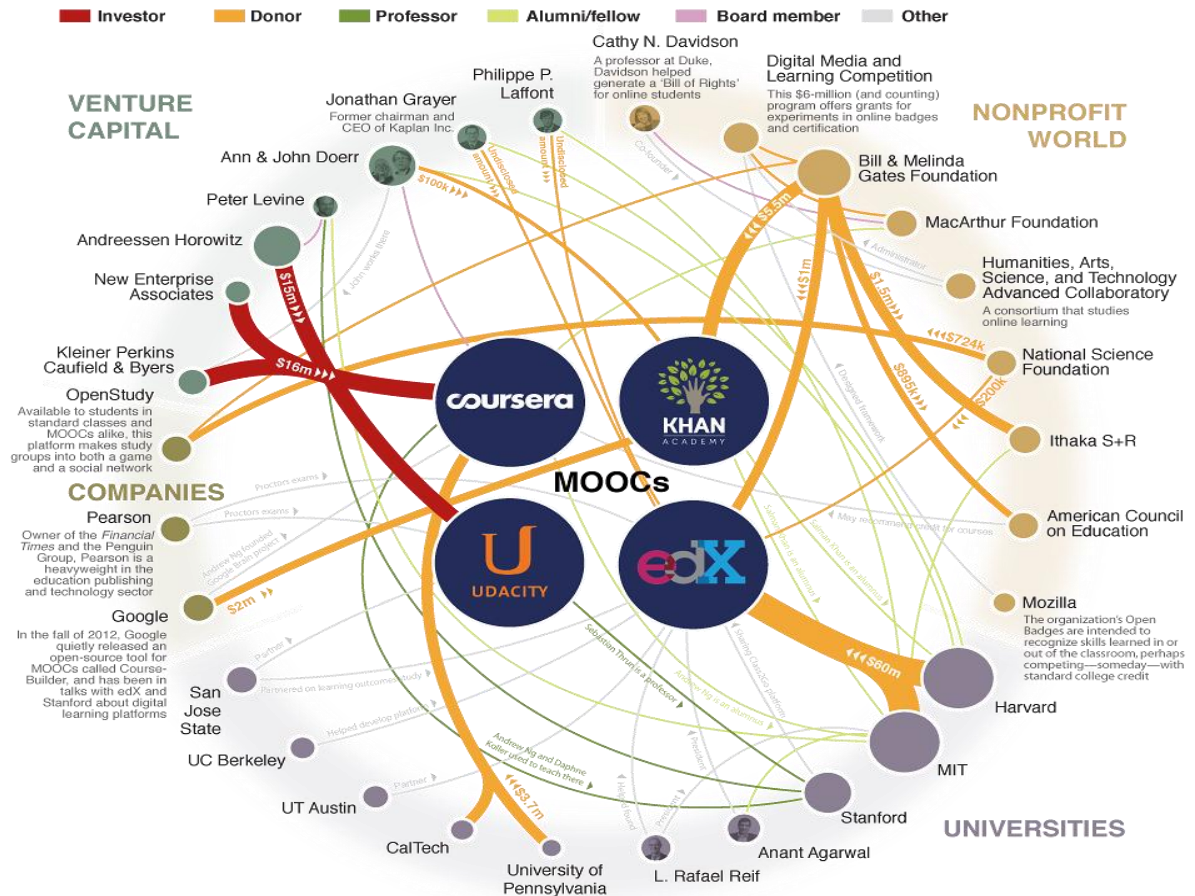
Investor Donor Professor Alumni/fellow Board member Other

VENTURE CAPITAL

NONPROFIT WORLD

COMPANIES

UNIVERSITIES

MOOCs

coursera

KHAN ACADEMY

UDACITY

edX

Cathy N. Davidson
A professor at Duke, Davidson helped generate a 'Bill of Rights' for online students

Philippe P. Laffont

Jonathan Grayer
Former chairman and CEO of Kaplan Inc.

Ann & John Doerr

Peter Levine

Andreessen Horowitz

New Enterprise Associates

Kleiner Perkins Caufield & Byers

OpenStudy
Available to students in standard classes and MOOCs alike, this platform makes study groups into both a game and a social network

Pearson
Owner of the Financial Times and the Penguin Group, Pearson is a heavyweight in the education publishing and technology sector

Google
In the fall of 2012, Google quietly released an open-source tool for MOOCs called Course-Builder, and has been in talks with edX and Stanford about digital learning platforms

San Jose State

UC Berkeley

UT Austin

CalTech

University of Pennsylvania

L. Rafael Reif

Anant Agarwal

Stanford

MIT

Harvard

Digital Media and Learning Competition
This $6-million (and counting) program offers grants for experiments in online badges and certification

Bill & Melinda Gates Foundation

MacArthur Foundation

Humanities, Arts, Science, and Technology Advanced Collaboratory
A consortium that studies online learning

National Science Foundation

Ithaka S+R

American Council on Education

Mozilla
The organization's Open Badges are intended to recognize skills learned in or out of the classroom, perhaps competing—someday—with standard college credit

$15m
$16m
$100k
Undisclosed amount
Undisclosed amount
Co-founder
$5.5m
$1m
$1.5m
Administrator
$724k
$695k
$200k
John works there
Designed framework
May recommend credit for courses
Proctors exams
Proctors exams
Andrew Ng founded Google Brain project
$2m
Partner
Partnered on learning outcomes study
Helped develop platform
Partner
$3.7m
Andrew Ng and Daphne Koller used to teach there
Sebastian Thrun is a professor
Sebastian Thrun is an alumnus
Salman Khan is an alumnus
Andrew Ng is an alumnus
Starting Classbox platform
President
Helped found
President
$60m